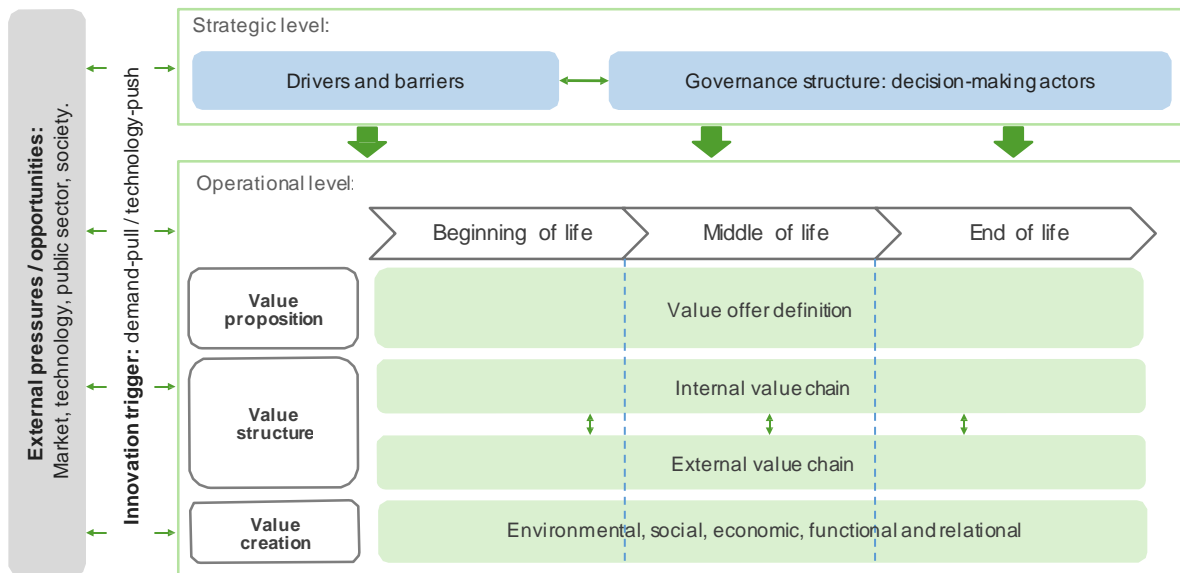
External pressures / opportunities:
Market, technology, public sector, society.

Innovation trigger: demand-pull / technology-push

Strategic level:

Drivers and barriers

Governance structure: decision-making actors

Operational level:

Beginning of life

Middle of life

End of life

Value proposition

Value offer definition

Value structure

Internal value chain

External value chain

Value creation

Environmental, social, economic, functional and relational